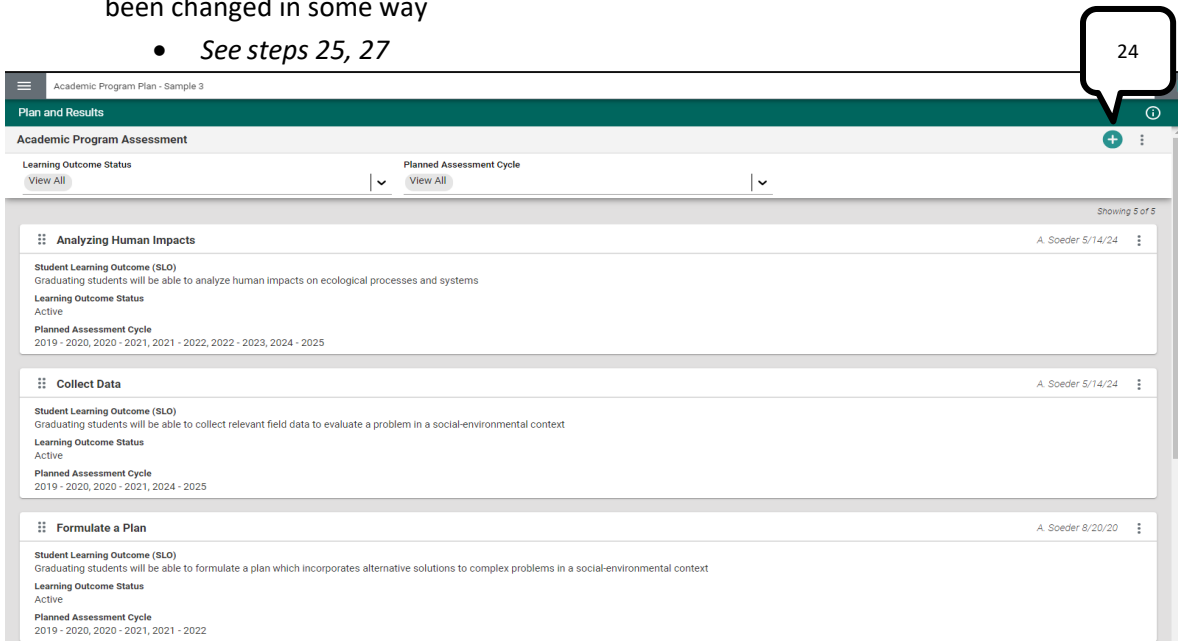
been changed in some way

• *See steps 25, 27*

24

Academic Program Plan - Sample 3

Plan and Results

Academic Program Assessment

Learning Outcome Status
View All

Planned Assessment Cycle
View All

Showing 5 of 5

Analyzing Human Impacts
A. Soeder 5/14/24

Student Learning Outcome (SLO)
Graduating students will be able to analyze human impacts on ecological processes and systems

Learning Outcome Status
Active

Planned Assessment Cycle
2019 - 2020, 2020 - 2021, 2021 - 2022, 2022 - 2023, 2024 - 2025

Collect Data
A. Soeder 5/14/24

Student Learning Outcome (SLO)
Graduating students will be able to collect relevant field data to evaluate a problem in a social-environmental context

Learning Outcome Status
Active

Planned Assessment Cycle
2019 - 2020, 2020 - 2021, 2024 - 2025

Formulate a Plan
A. Soeder 8/20/20

Student Learning Outcome (SLO)
Graduating students will be able to formulate a plan which incorporates alternative solutions to complex problems in a social-environmental context

Learning Outcome Status
Active

Planned Assessment Cycle
2019 - 2020, 2020 - 2021, 2021 - 2022